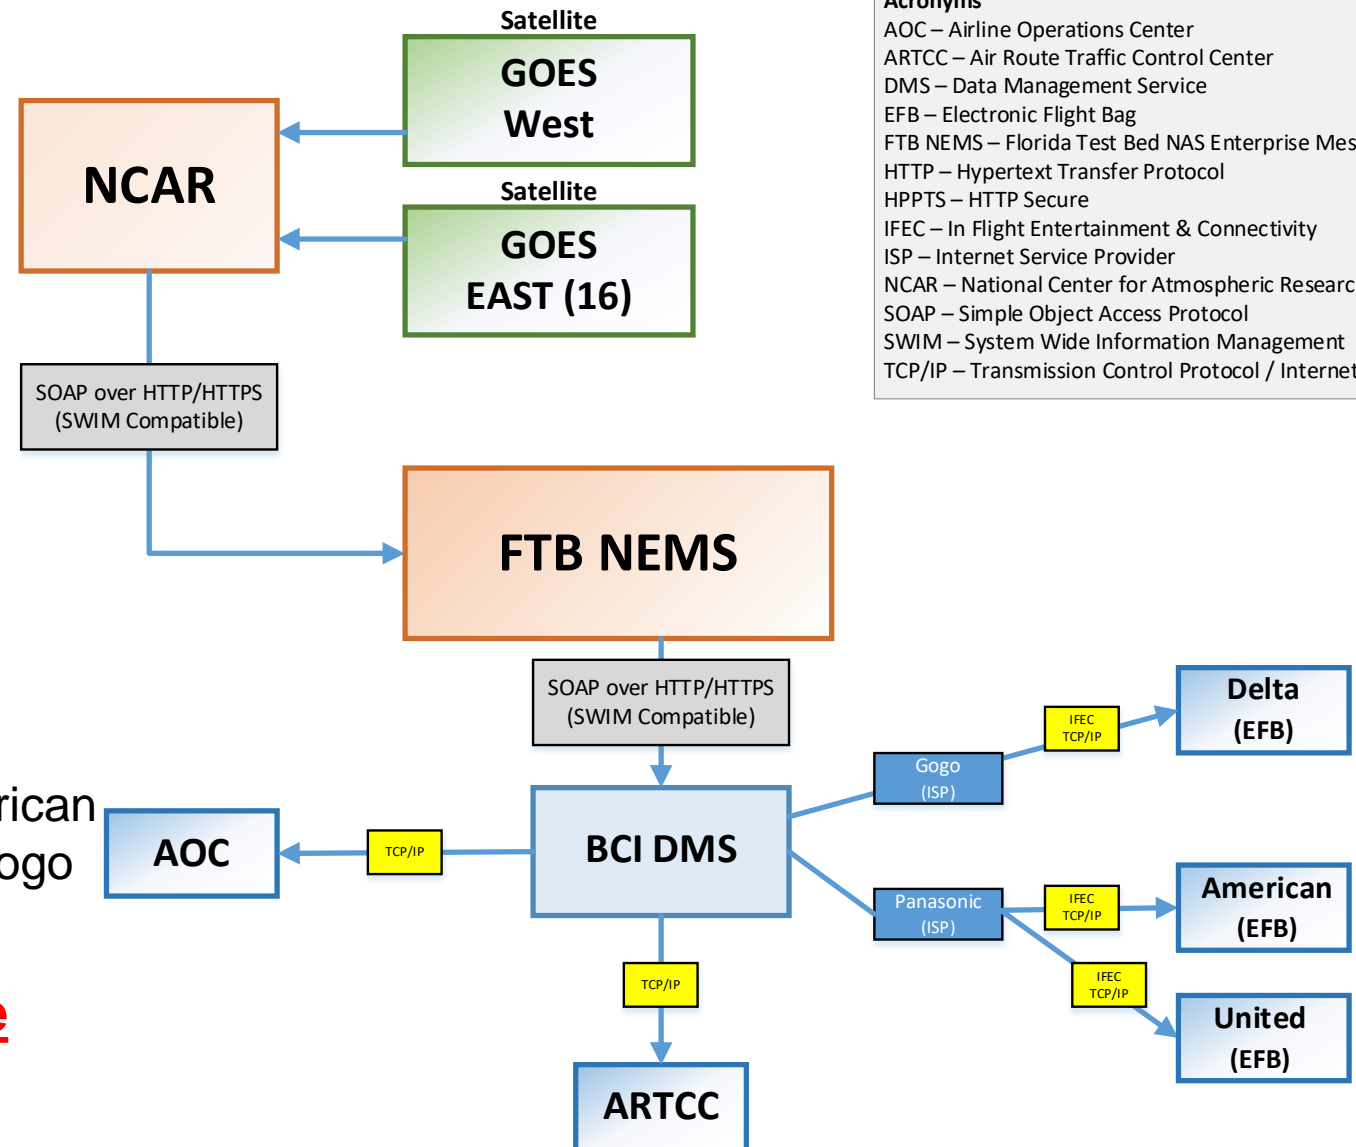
Acronyms
AOC – Airline Operations Center
ARTCC – Air Route Traffic Control Center
DMS – Data Management Service
EFB – Electronic Flight Bag
FTB NEMS – Florida Test Bed NAS Enterprise Mes
HTTP – Hypertext Transfer Protocol
HPPTS – HTTP Secure
IFEC – In Flight Entertainment & Connectivity
ISP – Internet Service Provider
NCAR – National Center for Atmospheric Researc
SOAP – Simple Object Access Protocol
SWIM – System Wide Information Management
TCP/IP – Transmission Control Protocol / Internet

Satellite
GOES West

Satellite
GOES EAST (16)

NCAR

SOAP over HTTP/HTTPS (SWIM Compatible)

FTB NEMS

SOAP over HTTP/HTTPS (SWIM Compatible)

rican
ogo

e

AOC

TCP/IP

BCI DMS

Gogo (ISP)

IFEC TCP/IP

Delta (EFB)

Panasonic (ISP)

IFEC TCP/IP

American (EFB)

IFEC TCP/IP

United (EFB)

TCP/IP

ARTCC